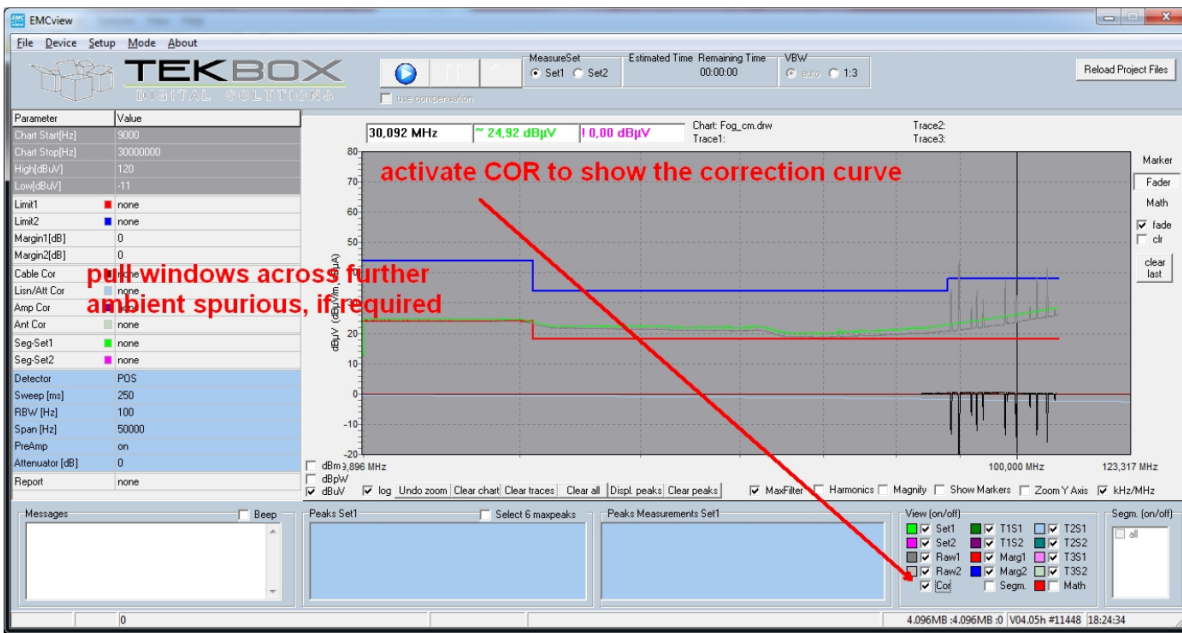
EMCview

File Device Setup Mode About

TEKBOX
DIGITAL SOLUTIONS

use compensation

MeasureSet
Set1 Set2

Estimated Time Remaining Time
00:00:00

VBW
auto 1:3

Reload Project Files

| Parameter | Value |
|---|---|
| Chart Start[Hz] | 9000 |
| Chart Stop[Hz] | 30000000 |
| High[dBuV] | 120 |
| Low[dBuV] | -11 |
| Limit1 | none |
| Limit2 | none |
| Margin1[dB] | 0 |
| Margin2[dB] | 0 |
| Cable Cor | none |
| Lisn/Att Cor | none |
| Amp Cor | none |
| Ant Cor | none |
| Seg-Set1 | none |
| Seg-Set2 | none |
| Detector | POS |
| Sweep [ms] | 250 |
| RBW [Hz] | 100 |
| Span [Hz] | 50000 |
| PreAmp | on |
| Attenuator [dB] | 0 |
| Report | none |

pull windows across further ambient spurious, if required

30,092 MHz
~ 24,92 dBµV
! 0,00 dBµV

Chart: Fog_cm.drw
Trace1:
Trace2:
Trace3:

activate COR to show the correction curve

80
70
60
50
40
30
20
10
0
-10
-20

dBµV (dBµV/m, dBµA)

3,896 MHz
100,000 MHz
123,317 MHz

Marker
Fader
Math
fade
clr
clear last

dBm
dBpW
dBuV
log
Undo zoom
Clear chart
Clear traces
Clear all
Displ. peaks
Clear peaks
MaxFilter
Harmonics
Magnify
Show Markers
Zoom Y Axis
kHz/MHz

Messages
Beep

Peaks Set1
Select 6 maxpeaks

Peaks Measurements Set1

View (on/off)
Set1 T1S1 T2S1
Set2 T1S2 T2S2
Raw1 Marg1 T3S1
Raw2 Marg2 T3S2
Cor Segm. Math

Segm. (on/off)
all

0

4.096MB :4.096MB :0
V04.05h #11448
18:24:34